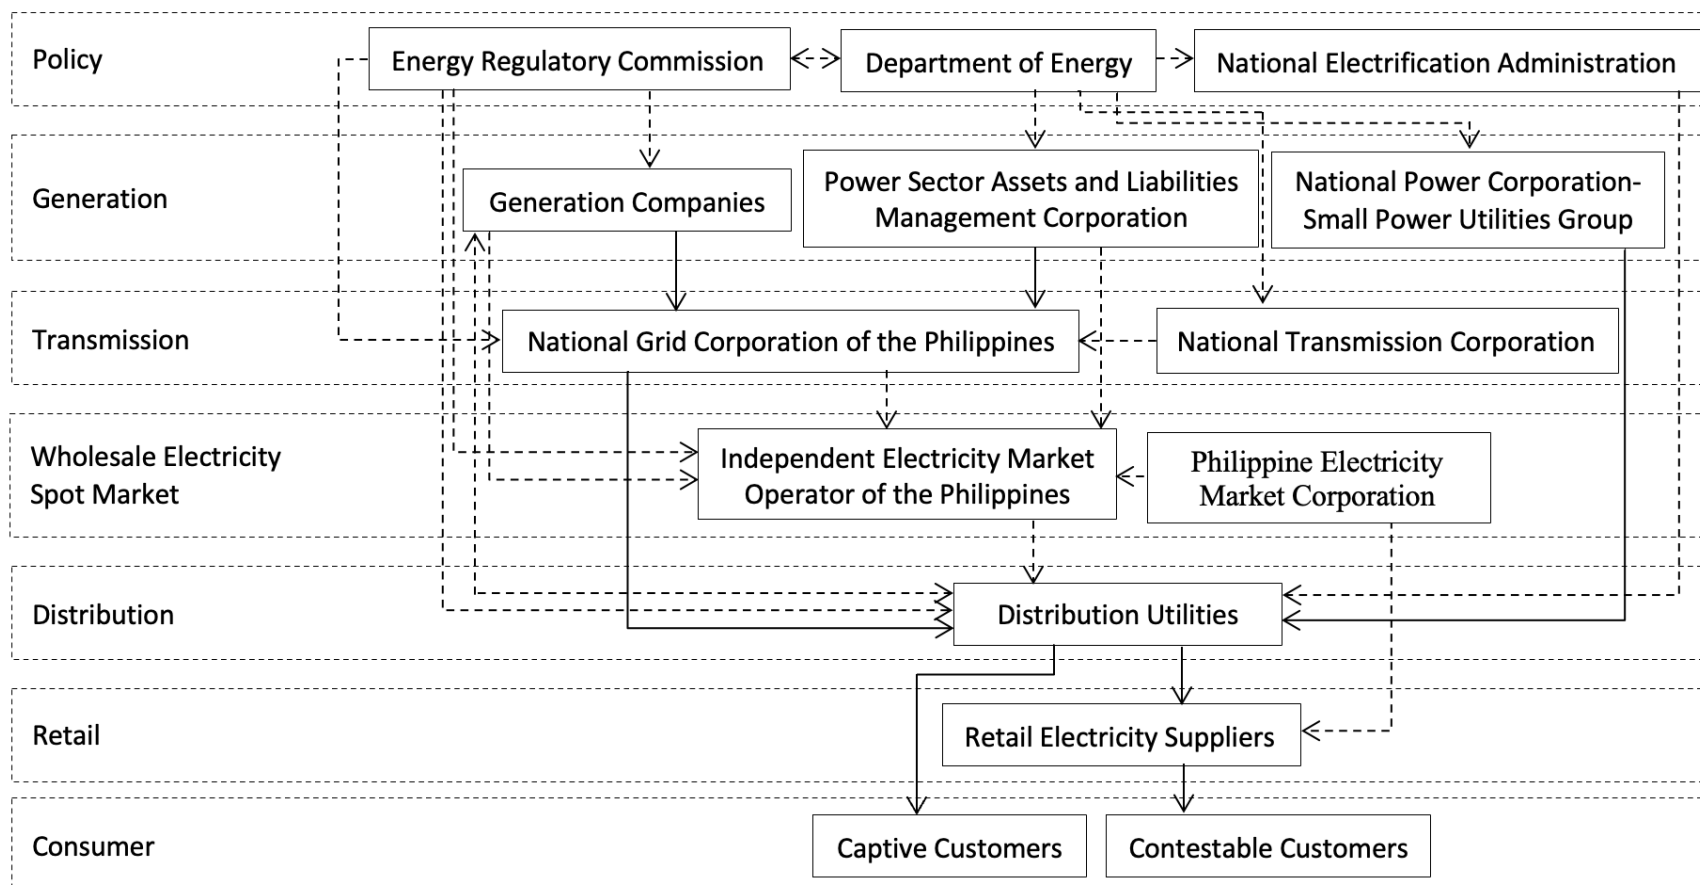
Policy

Energy Regulatory Commission

Department of Energy

National Electrification Administration

Generation

Generation Companies

Power Sector Assets and Liabilities Management Corporation

National Power Corporation-Small Power Utilities Group

Transmission

National Grid Corporation of the Philippines

National Transmission Corporation

Wholesale Electricity Spot Market

Independent Electricity Market Operator of the Philippines

Philippine Electricity Market Corporation

Distribution

Distribution Utilities

Retail

Retail Electricity Suppliers

Consumer

Captive Customers

Contestable Customers